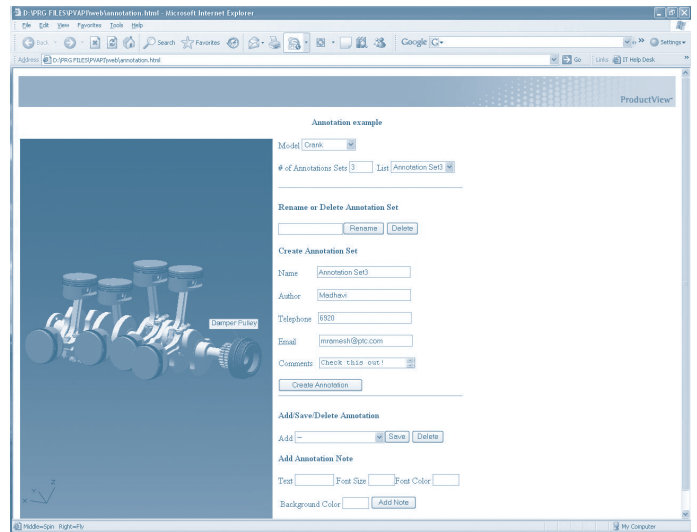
D:\PRG FILES\PVAPI\web\annotation.html - Microsoft Internet Explorer

File Edit View Favorites Tools Help

Back Search Favorites Google G- Settings

Address D:\PRG FILES\PVAPI\web\annotation.html Go Links IT Help Desk

ProductView

Annotation example

Model Crank

# of Annotations Sets 3 List Annotation Set3

Rename or Delete Annotation Set

Rename Delete

Create Annotation Set

Name Annotation Set3

Author Madhavi

Telephone 6920

Email mramesh@ptc.com

Comments Check this out!

Create Annotation

Add/Save/Delete Annotation

Add -- Save Delete

Add Annotation Note

Text Font Size Font Color

Background Color Add Note

Damper Pulley

Middle=Spin Right=Fly

My Computer